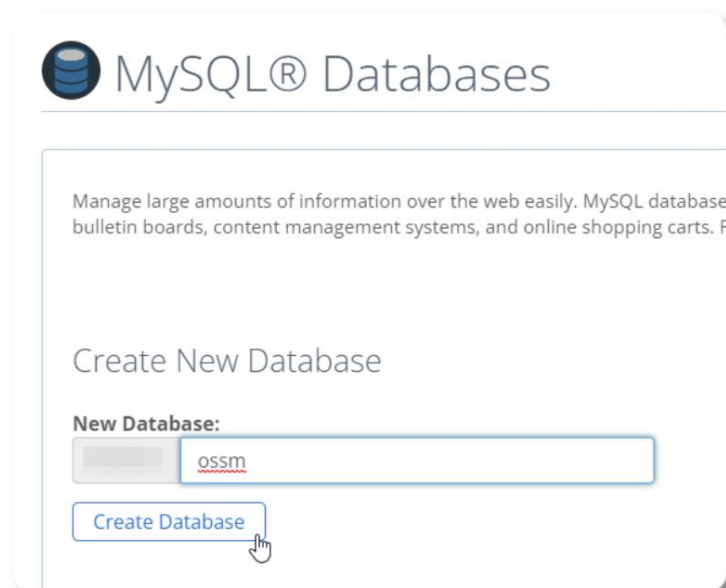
MySQL® Databases

Manage large amounts of information over the web easily. MySQL database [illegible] bulletin boards, content management systems, and online shopping carts. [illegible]

Create New Database

New Database:

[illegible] ossm

Create Database